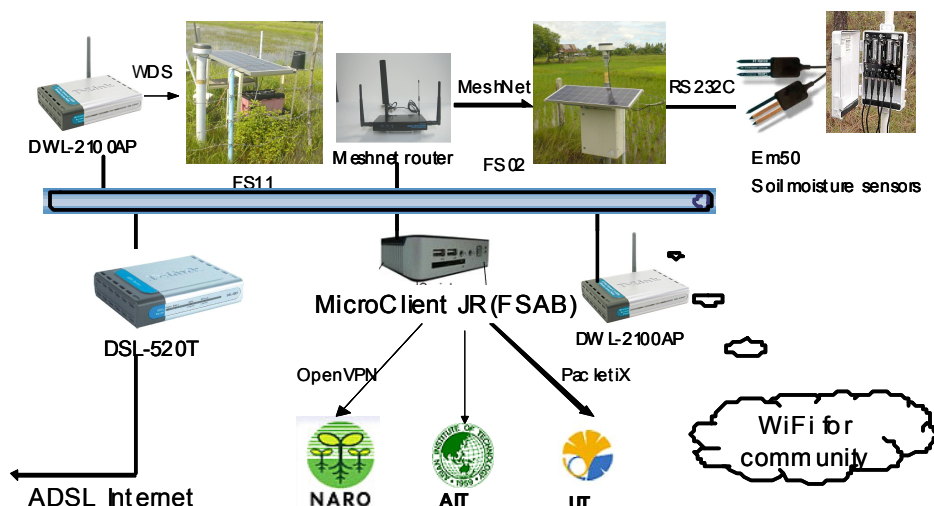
WDS

DWL-2100AP

Meshnet router

MeshNet

FS02

RS232C

Em50

Soil moisture sensors

FS11

MicroClient JR(FSAB)

DWL-2100AP

DSL-520T

OpenVPN

PacketiX

WiFi for community

NARO

AIT

UT

ADSL Internet